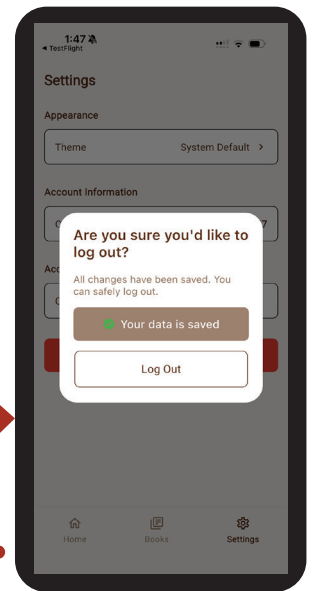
1:47
◂ TestFlight

Settings

Appearance

Theme System Default >

Account Information

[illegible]

Acc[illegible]

Are you sure you'd like to log out?

All changes have been saved. You can safely log out.

Your data is saved

Log Out

Home Books Settings